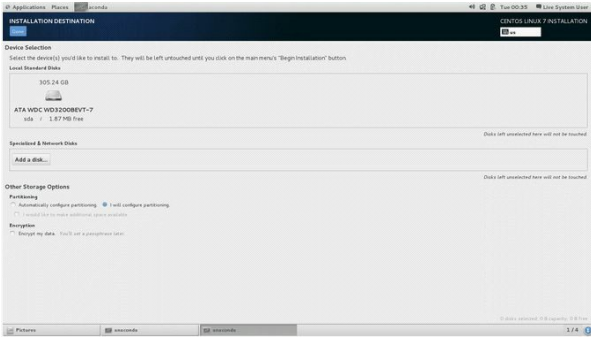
Applications Places anaconda

Tue 00:35 Live System User

INSTALLATION DESTINATION

Done

CENTOS LINUX 7 INSTALLATION

us

Device Selection

Select the device(s) you'd like to install to. They will be left untouched until you click on the main menu's "Begin Installation" button.

Local Standard Disks

305.24 GB

ATA WDC WD3200BEVT-7

sda / 1.87 MB free

Disks left unselected here will not be touched.

Specialized & Network Disks

Add a disk...

Disks left unselected here will not be touched.

Other Storage Options

Partitioning

Automatically configure partitioning. I will configure partitioning.

I would like to make additional space available.

Encryption

Encrypt my data. You'll set a passphrase later.

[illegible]

Pictures

anaconda

anaconda

1 / 4